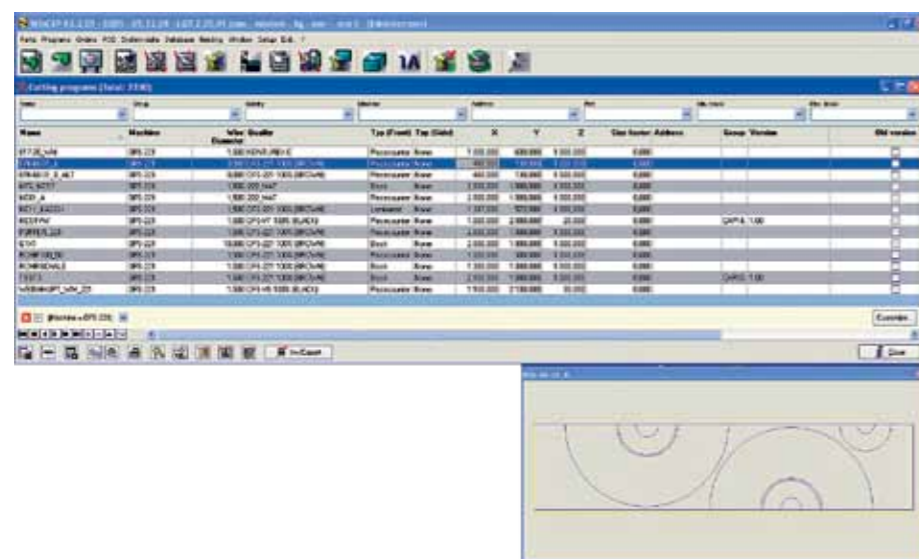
Cutting programs (Total: 3180)

| Name | Machine | Wire Quality Diameter | Typ (Front) | Typ (Side) | X | Y | Z | Size factor | Address | Group | Version | Old version |
|---|---|---|---|---|---|---|---|---|---|---|---|---|
| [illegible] | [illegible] | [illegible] | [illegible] | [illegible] | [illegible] | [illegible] | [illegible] | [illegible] | | | | |

Customize

Close